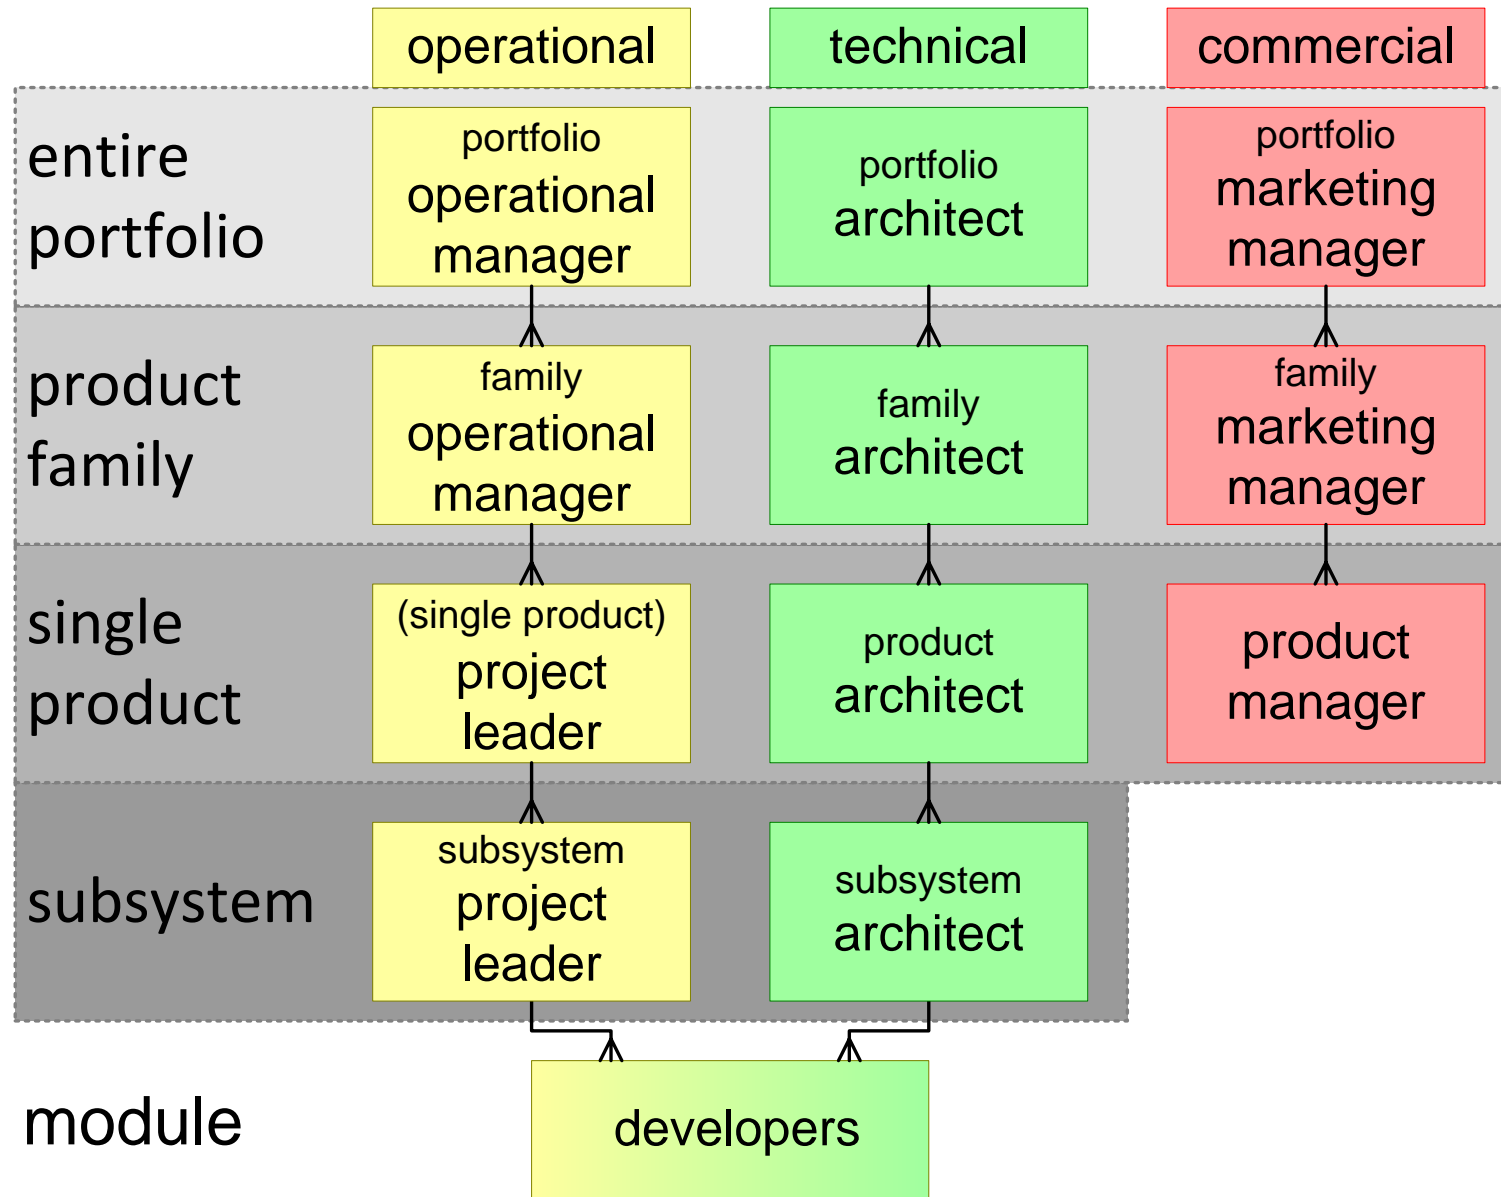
operational

technical

commercial

entire portfolio

portfolio operational manager

portfolio architect

portfolio marketing manager

product family

family operational manager

family architect

family marketing manager

single product

(single product) project leader

product architect

product manager

subsystem

subsystem project leader

subsystem architect

module

developers